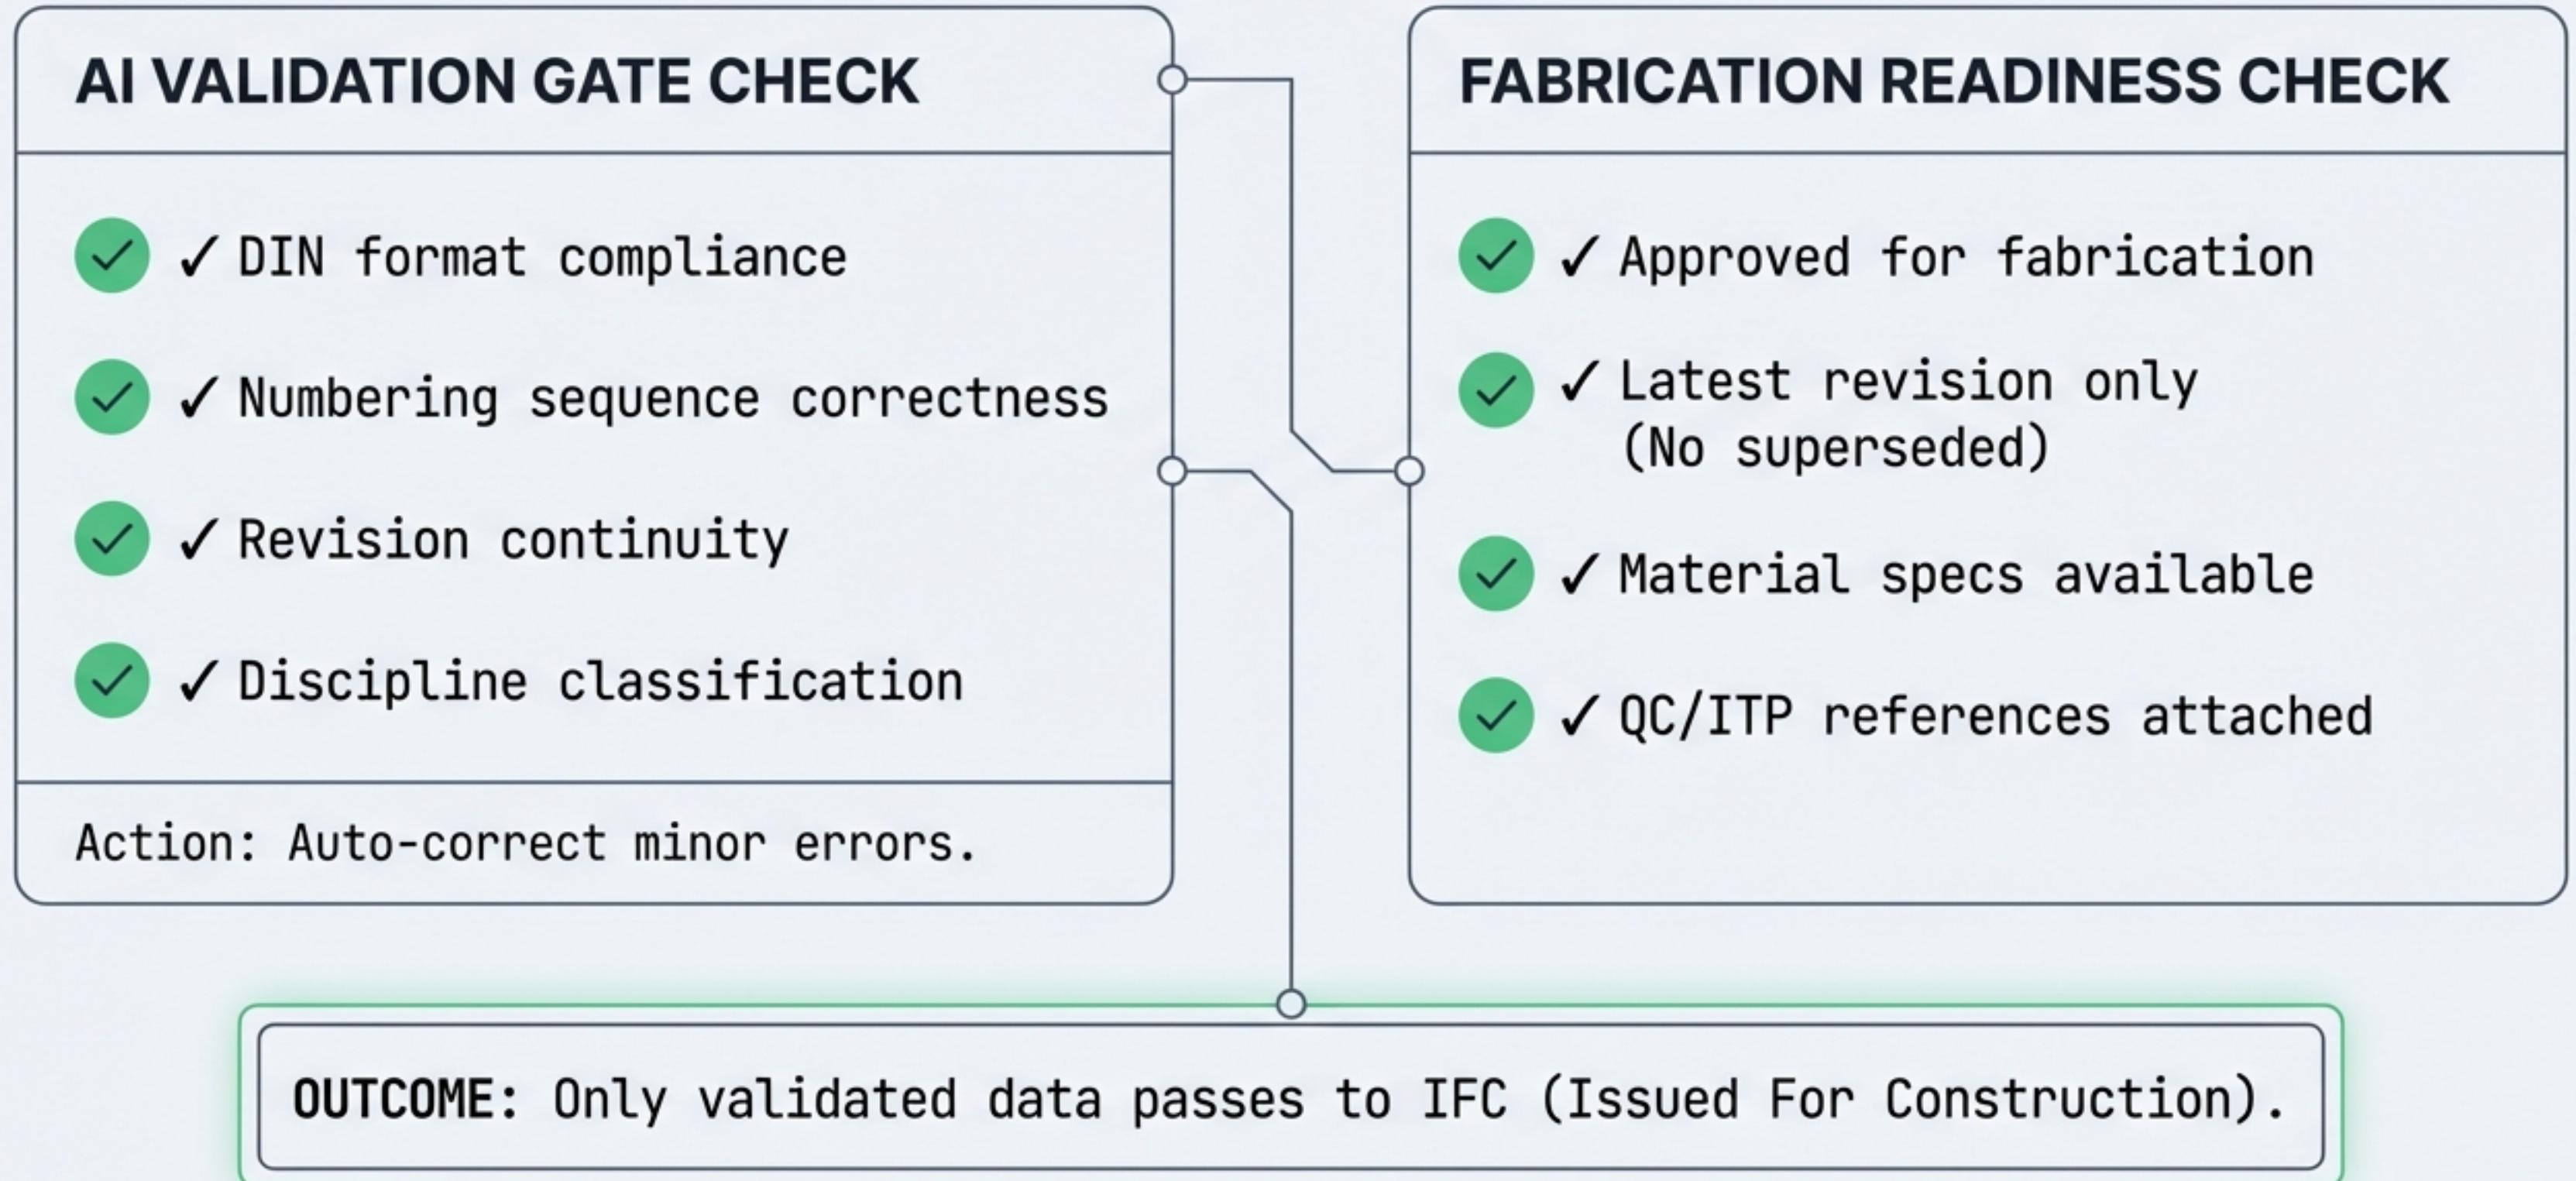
AI VALIDATION GATE CHECK

✓ DIN format compliance

✓ Numbering sequence correctness

✓ Revision continuity

✓ Discipline classification

Action: Auto-correct minor errors.

FABRICATION READINESS CHECK

✓ Approved for fabrication

✓ Latest revision only (No superseded)

✓ Material specs available

✓ QC/ITP references attached

OUTCOME: Only validated data passes to IFC (Issued For Construction).